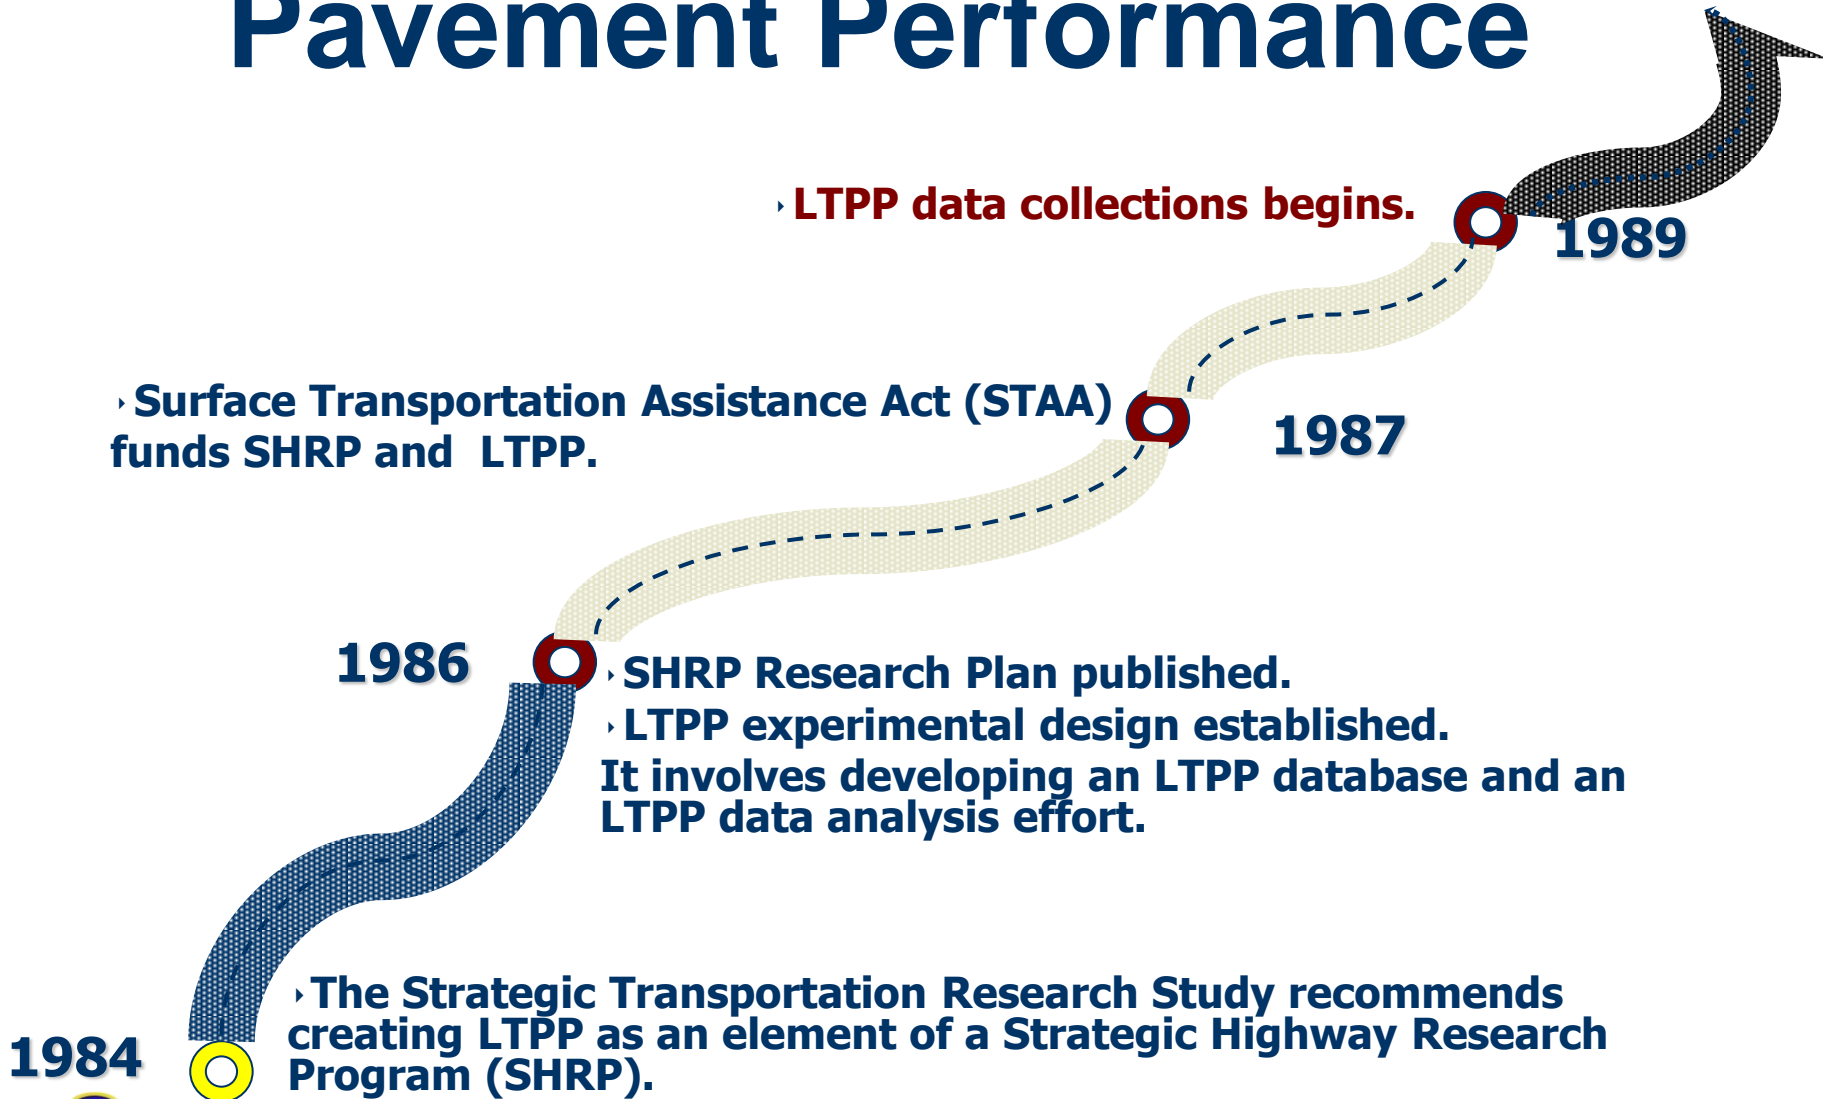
Pavement Performance

LTPP data collections begins.

1989

Surface Transportation Assistance Act (STAA) funds SHRP and LTPP.

1987

1986

SHRP Research Plan published.

LTPP experimental design established. It involves developing an LTPP database and an LTPP data analysis effort.

1984

The Strategic Transportation Research Study recommends creating LTPP as an element of a Strategic Highway Research Program (SHRP).